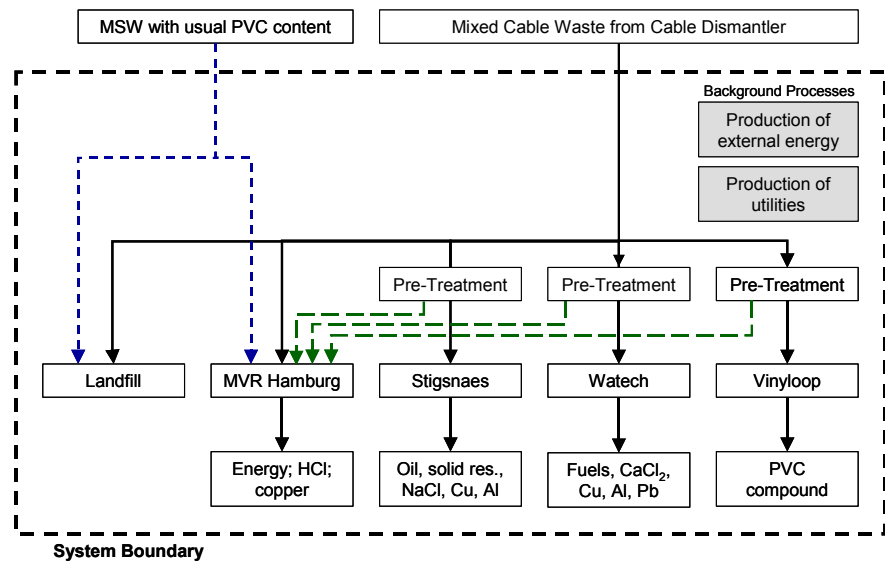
MSW with usual PVC content

Mixed Cable Waste from Cable Dismantler

Background Processes

Production of external energy

Production of utilities

Pre-Treatment

Pre-Treatment

Pre-Treatment

Landfill

MVR Hamburg

Stigsnaes

Watech

Vinyloop

Energy; HCl; copper

Oil, solid res., NaCl, Cu, Al

Fuels, $CaCl_2$, Cu, Al, Pb

PVC compound

System Boundary